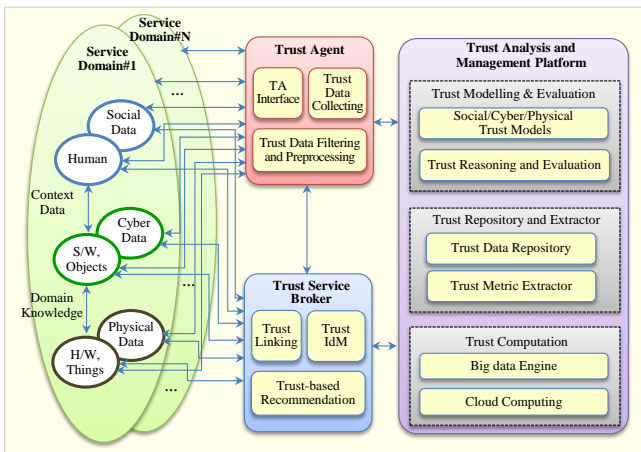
Service Domain#N

Service Domain#1

...

Social Data

Human

Context Data

Cyber Data

S/W, Objects

...

Domain Knowledge

Physical Data

H/W, Things

...

Trust Agent

TA Interface

Trust Data Collecting

Trust Data Filtering and Preprocessing

Trust Service Broker

Trust Linking

Trust IdM

Trust-based Recommendation

Trust Analysis and Management Platform

Trust Modelling & Evaluation

Social/Cyber/Physical Trust Models

Trust Reasoning and Evaluation

Trust Repository and Extractor

Trust Data Repository

Trust Metric Extractor

Trust Computation

Big data Engine

Cloud Computing